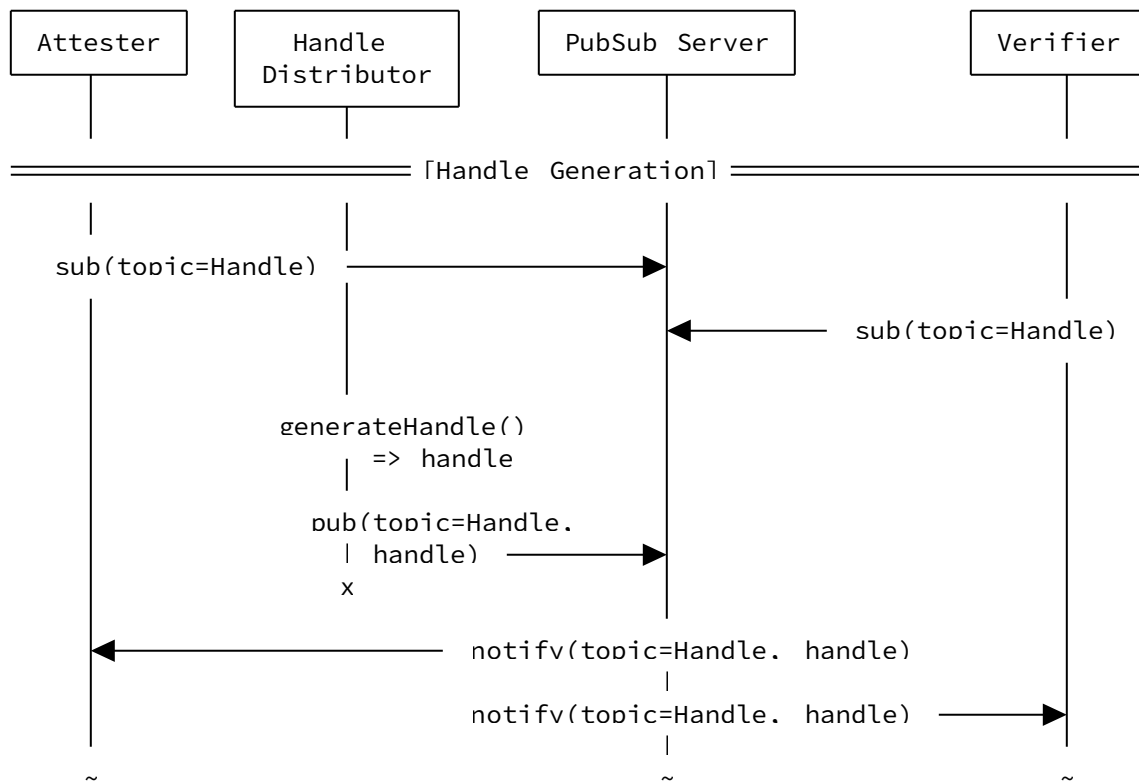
Attester

Handle Distributor

PubSub Server

Verifier

[Handle Generation]

sub(topic=Handle)

sub(topic=Handle)

generateHandle() => handle

pub(topic=Handle, handle)

x

notify(topic=Handle, handle)

notify(topic=Handle, handle)

~

~

~